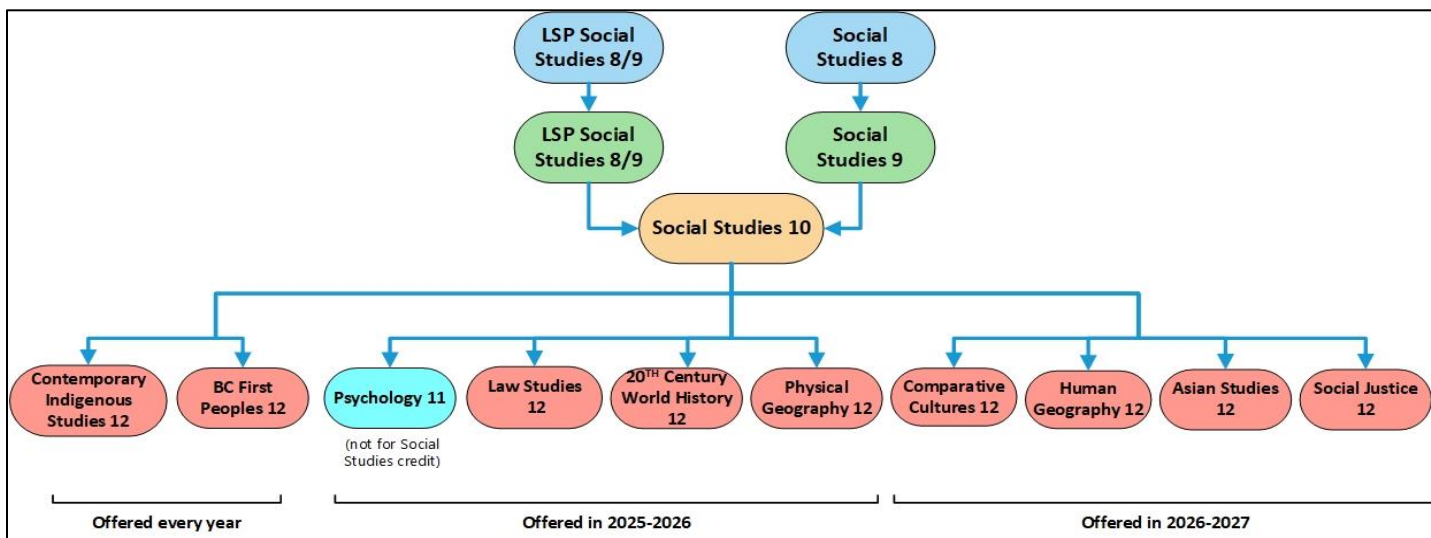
LSP Social Studies 8/9

Social Studies 8

LSP Social Studies 8/9

Social Studies 9

Social Studies 10

Contemporary Indigenous Studies 12

BC First Peoples 12

Psychology 11

(not for Social Studies credit)

Law Studies 12

20$^{TH}$ Century World History 12

Physical Geography 12

Comparative Cultures 12

Human Geography 12

Asian Studies 12

Social Justice 12

Offered every year

Offered in 2025-2026

Offered in 2026-2027